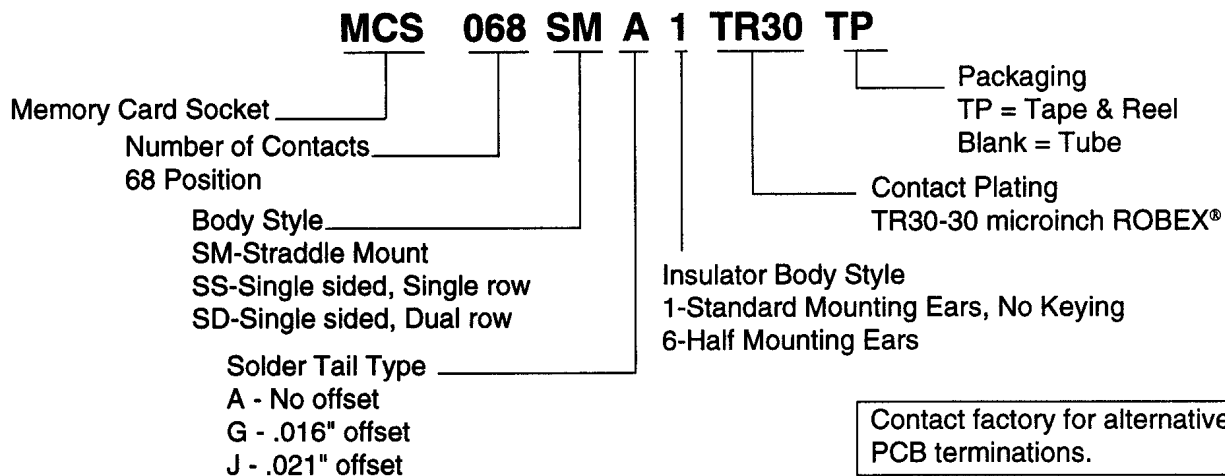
MCS 068 SM A 1 TR30 TP

Memory Card Socket

Number of Contacts
68 Position

Body Style
SM-Straddle Mount
SS-Single sided, Single row
SD-Single sided, Dual row

Solder Tail Type
A - No offset
G - .016" offset
J - .021" offset

Packaging
TP = Tape & Reel
Blank = Tube

Contact Plating
TR30-30 microinch ROBEX®

Insulator Body Style
1-Standard Mounting Ears, No Keying
6-Half Mounting Ears

Contact factory for alternative PCB terminations.